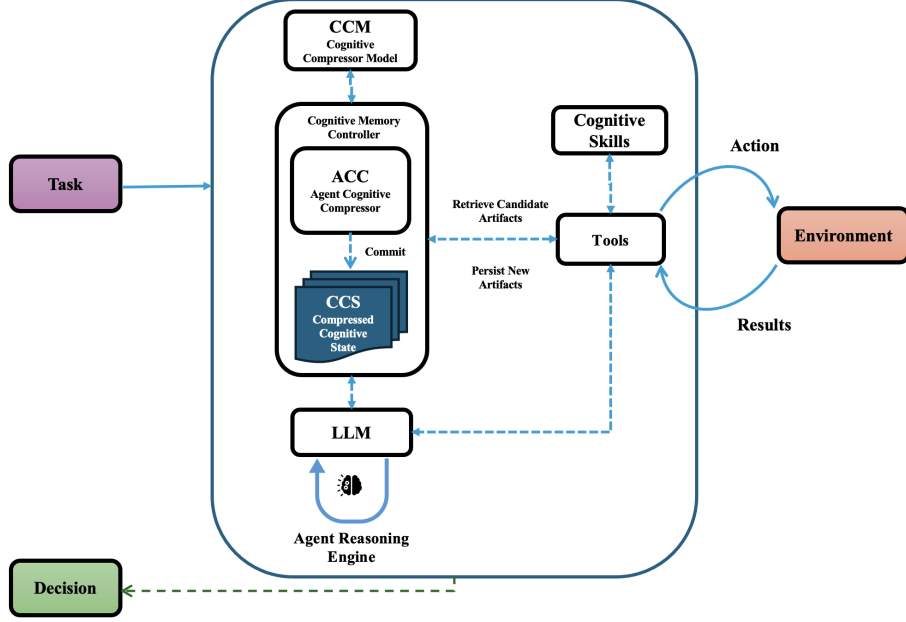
CCM
Cognitive Compressor Model

Cognitive Memory Controller

ACC
Agent Cognitive Compressor

Commit

CCS
Compressed Cognitive State

Cognitive Skills

Action

Task

Retrieve Candidate Artifacts

Tools

Environment

Persist New Artifacts

Results

LLM

Agent Reasoning Engine

Decision